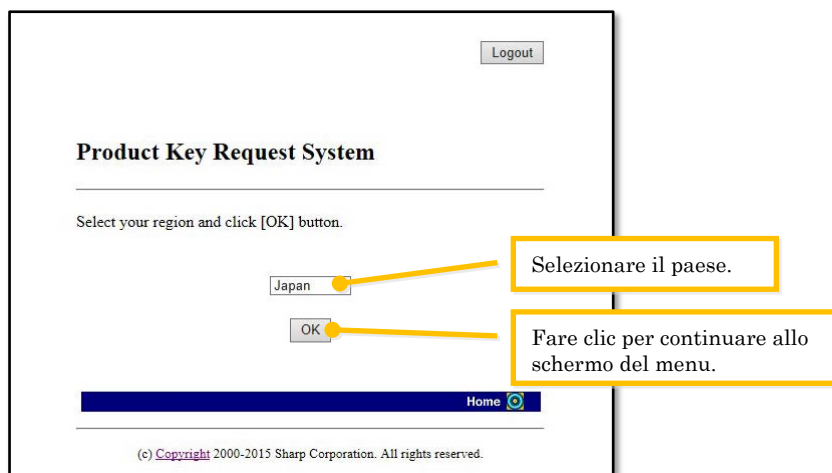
Logout

Product Key Request System

Select your region and click [OK] button.

Japan

Selezionare il paese.

OK

Fare clic per continuare allo schermo del menu.

Home

(c) Copyright 2000-2015 Sharp Corporation. All rights reserved.